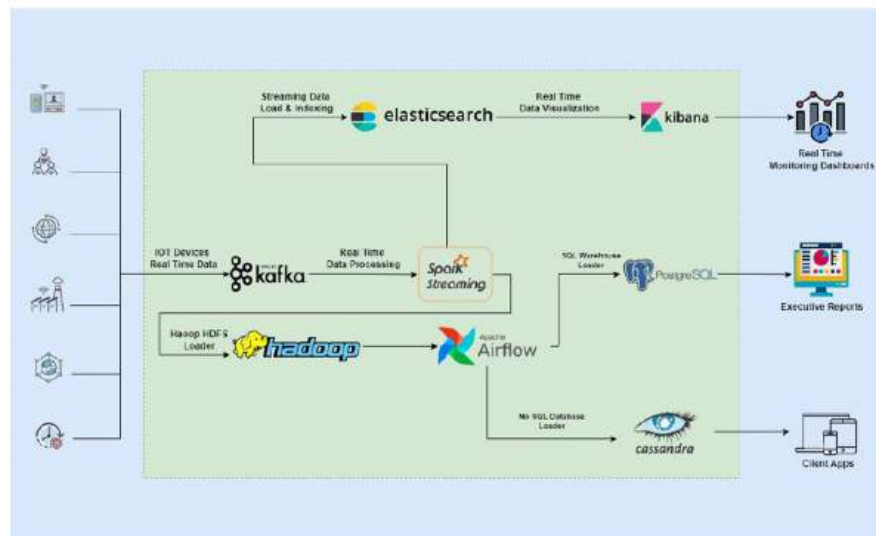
Streaming Data Load & Indexing

elasticsearch

Real Time Data Visualization

kibana

Real Time Monitoring Dashboards

IOT Devices Real Time Data

kafka

Real Time Data Processing

Spark Streaming

SQL Warehouse Loader

PostgreSQL

Executive Reports

Haoop HDFS Loader

hadoop

Apache Airflow

No SQL Database Loader

cassandra

Client Apps